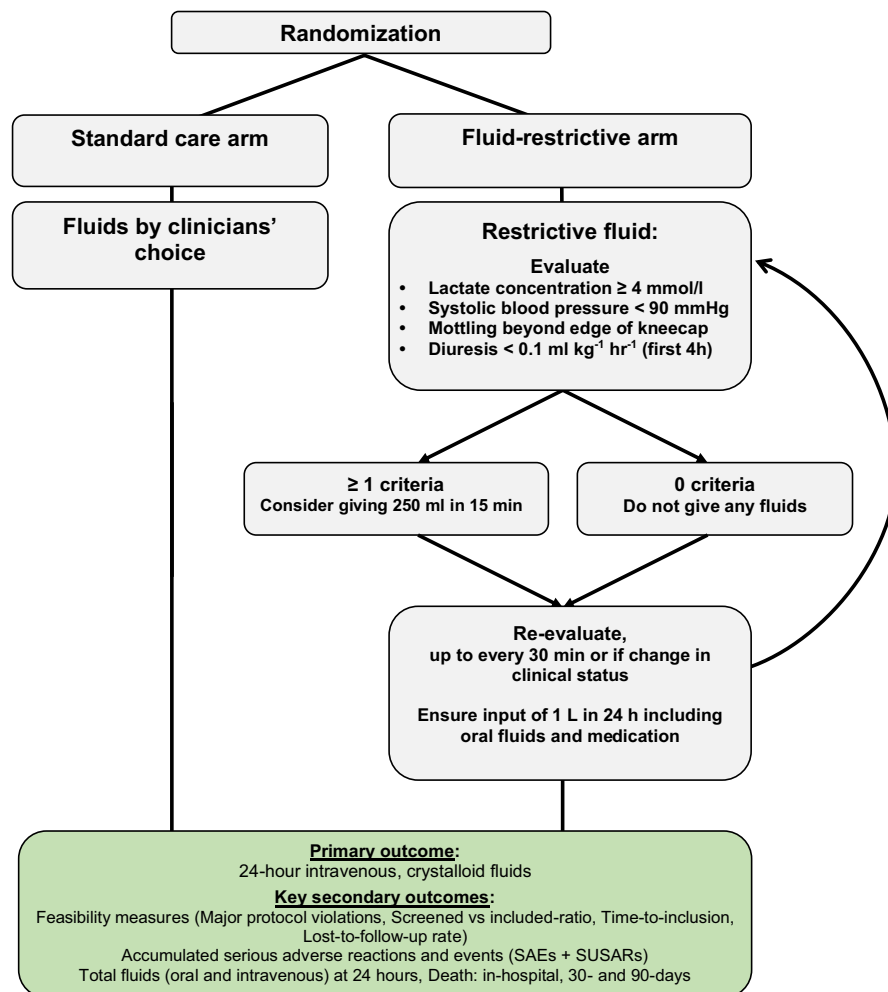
Randomization

Standard care arm

Fluids by clinicians' choice

Fluid-restrictive arm

Restrictive fluid:

Evaluate

- Lactate concentration ≥ 4 mmol/l
- Systolic blood pressure < 90 mmHg
- Mottling beyond edge of kneecap
- Diuresis < 0.1 ml kg$^{-1}$ hr$^{-1}$ (first 4h)

≥ 1 criteria
Consider giving 250 ml in 15 min

0 criteria
Do not give any fluids

Re-evaluate, up to every 30 min or if change in clinical status

Ensure input of 1 L in 24 h including oral fluids and medication

Primary outcome:
24-hour intravenous, crystalloid fluids

Key secondary outcomes:
Feasibility measures (Major protocol violations, Screened vs included-ratio, Time-to-inclusion, Lost-to-follow-up rate)
Accumulated serious adverse reactions and events (SAEs + SUSARs)
Total fluids (oral and intravenous) at 24 hours, Death: in-hospital, 30- and 90-days